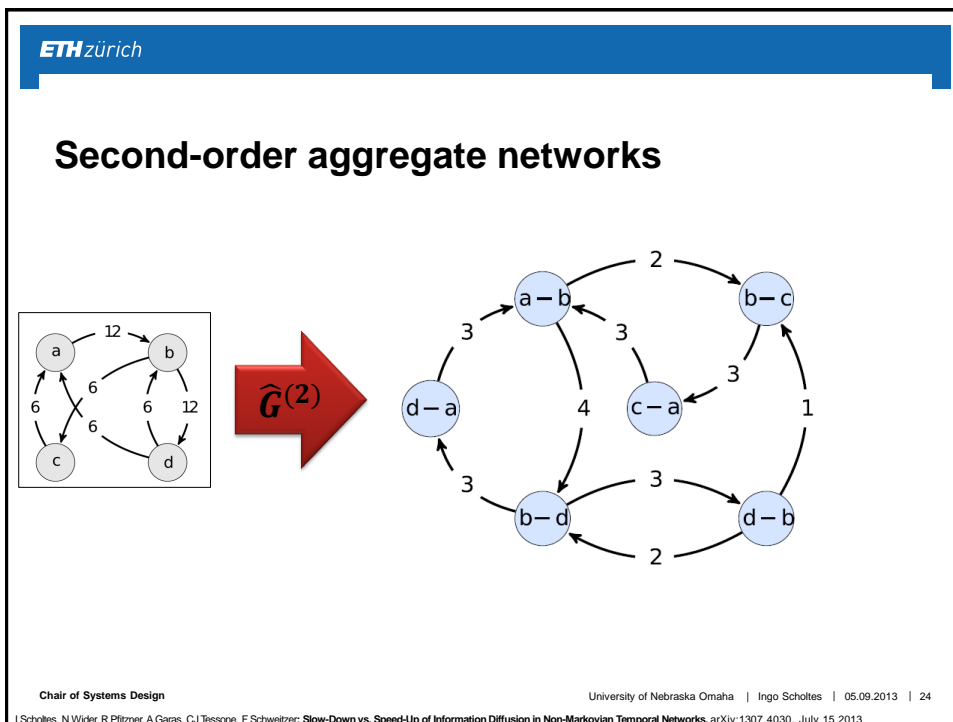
ETH zürich

Second-order aggregate networks

a
12
b
6
6
6
12
6
c
d

$\widehat{G}^{(2)}$

2
a – b
b – c
3
3
3
d – a
4
c – a
1
3
3
b – d
d – b
2

Chair of Systems Design

University of Nebraska Omaha | Ingo Scholtes | 05.09.2013 | 24

I.Scholtes, N.Wider, R.Pfitzner, A.Garas, C.J.Tessone, F.Schweitzer: Slow-Down vs. Speed-Up of Information Diffusion in Non-Markovian Temporal Networks, arXiv:1307.4030, July 15 2013